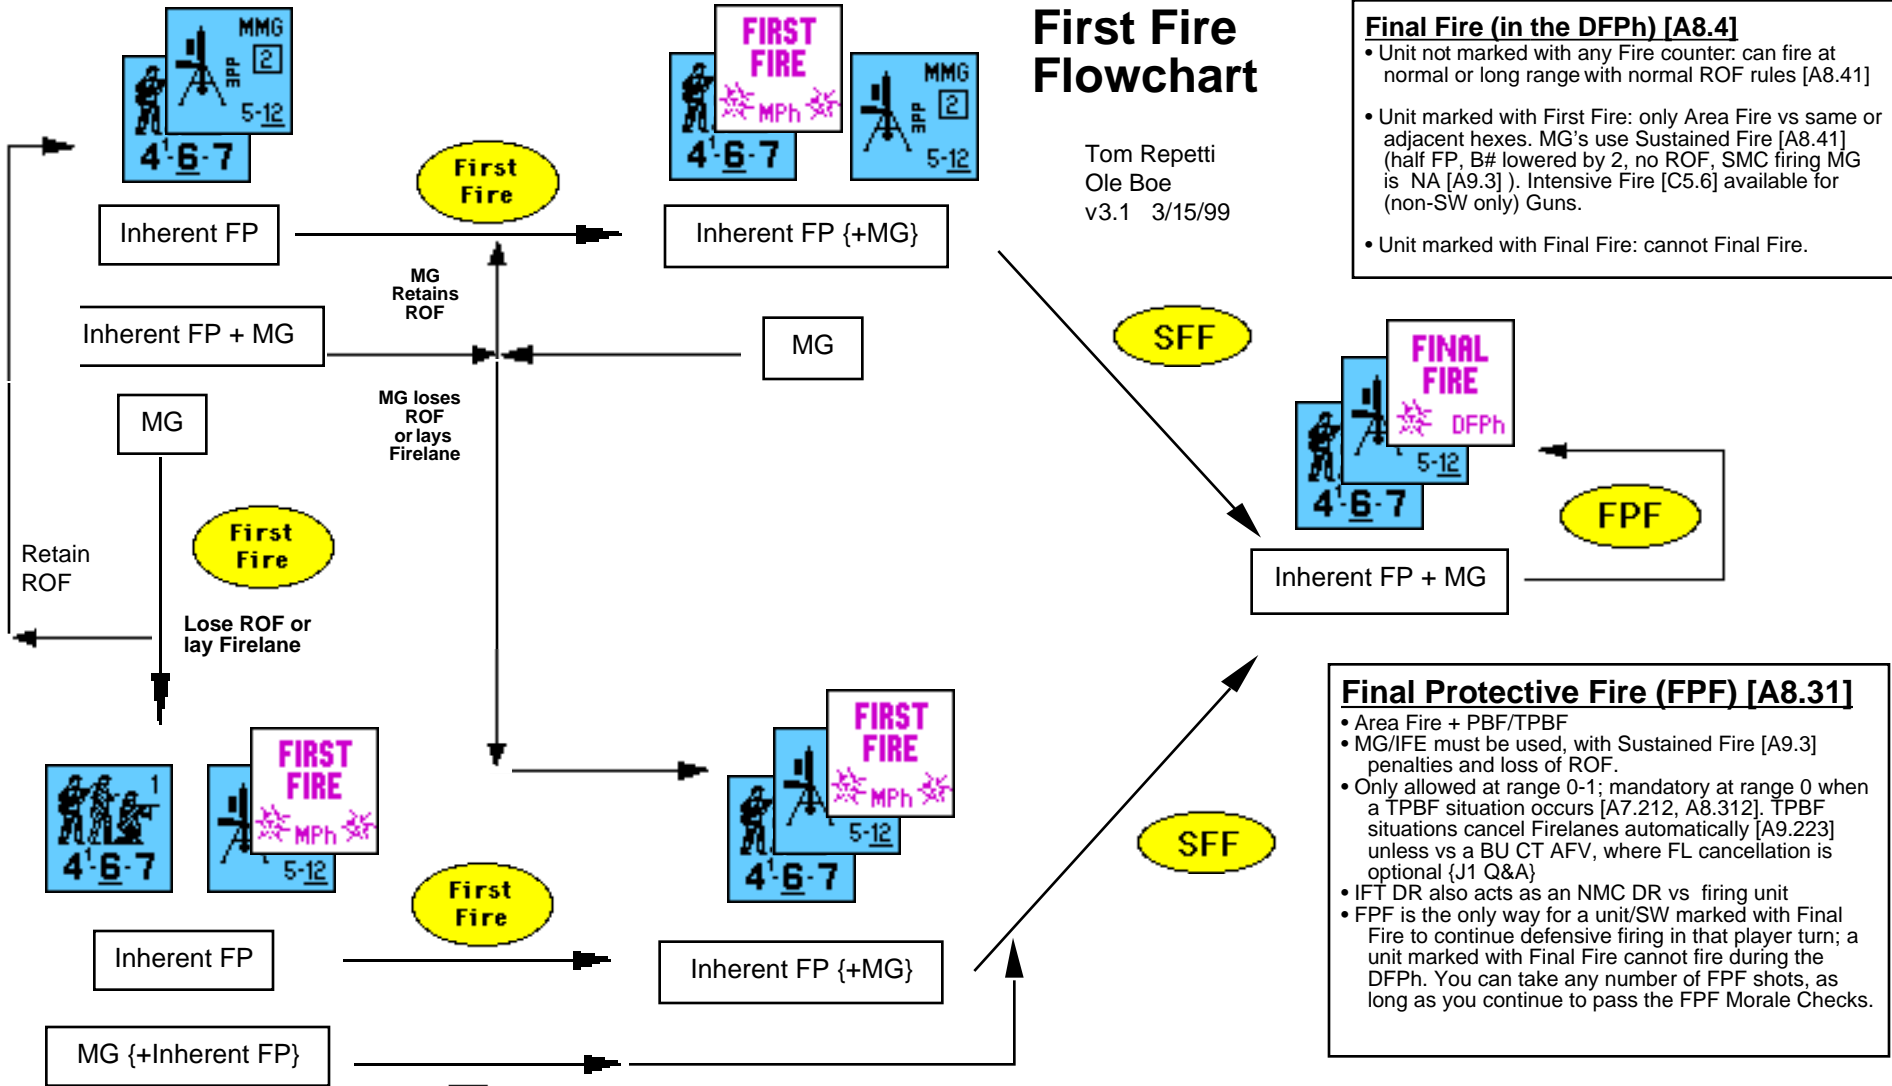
First Fire Flowchart

Tom Repetti
Ole Boe
v3.1 3/15/99

Final Fire (in the DFPh) [A8.4]
• Unit not marked with any Fire counter: can fire at normal or long range with normal ROF rules [A8.41]

• Unit marked with First Fire: only Area Fire vs same or adjacent hexes. MG's use Sustained Fire [A8.41] (half FP, B# lowered by 2, no ROF, SMC firing MG is NA [A9.3] ). Intensive Fire [C5.6] available for (non-SW only) Guns.

• Unit marked with Final Fire: cannot Final Fire.

MMG
3PP
2
5-12
4$^1$-6-7

Inherent FP

First Fire

FIRST FIRE MPh

MMG
3PP
2
5-12
4$^1$-6-7

Inherent FP {+MG}

MG Retains ROF

Inherent FP + MG

MG

MG

MG loses ROF or lays Firelane

SFF

FINAL FIRE DFPh
5-12
4$^1$-6-7

FPF

Inherent FP + MG

Retain ROF

First Fire

Lose ROF or lay Firelane

1
4$^1$-6-7

FIRST FIRE MPh
5-12

FIRST FIRE MPh
5-12
4$^1$-6-7

First Fire

SFF

Inherent FP

Inherent FP {+MG}

MG {+Inherent FP}

Final Protective Fire (FPF) [A8.31]
• Area Fire + PBF/TPBF
• MG/IFE must be used, with Sustained Fire [A9.3] penalties and loss of ROF.
• Only allowed at range 0-1; mandatory at range 0 when a TPBF situation occurs [A7.212, A8.312]. TPBF situations cancel Firelanes automatically [A9.223] unless vs a BU CT AFV, where FL cancellation is optional {J1 Q&A}
• IFT DR also acts as an NMC DR vs firing unit
• FPF is the only way for a unit/SW marked with Final Fire to continue defensive firing in that player turn; a unit marked with Final Fire cannot fire during the DFPh. You can take any number of FPF shots, as long as you continue to pass the FPF Morale Checks.